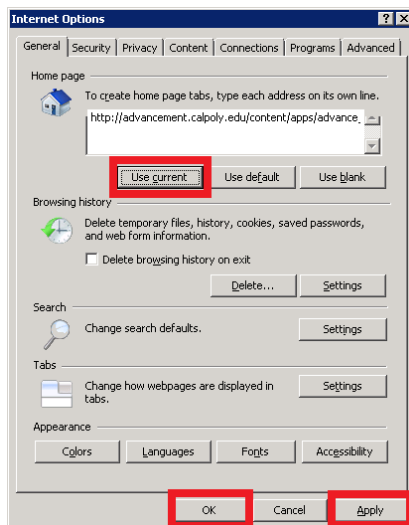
Internet Options

? X

General | Security | Privacy | Content | Connections | Programs | Advanced

Home page

To create home page tabs, type each address on its own line.

http://advancement.calpoly.edu/content/apps/advance

Use current | Use default | Use blank

Browsing history

Delete temporary files, history, cookies, saved passwords, and web form information.

Delete browsing history on exit

Delete... | Settings

Search

Change search defaults.

Settings

Tabs

Change how webpages are displayed in tabs.

Settings

Appearance

Colors | Languages | Fonts | Accessibility

OK | Cancel | Apply